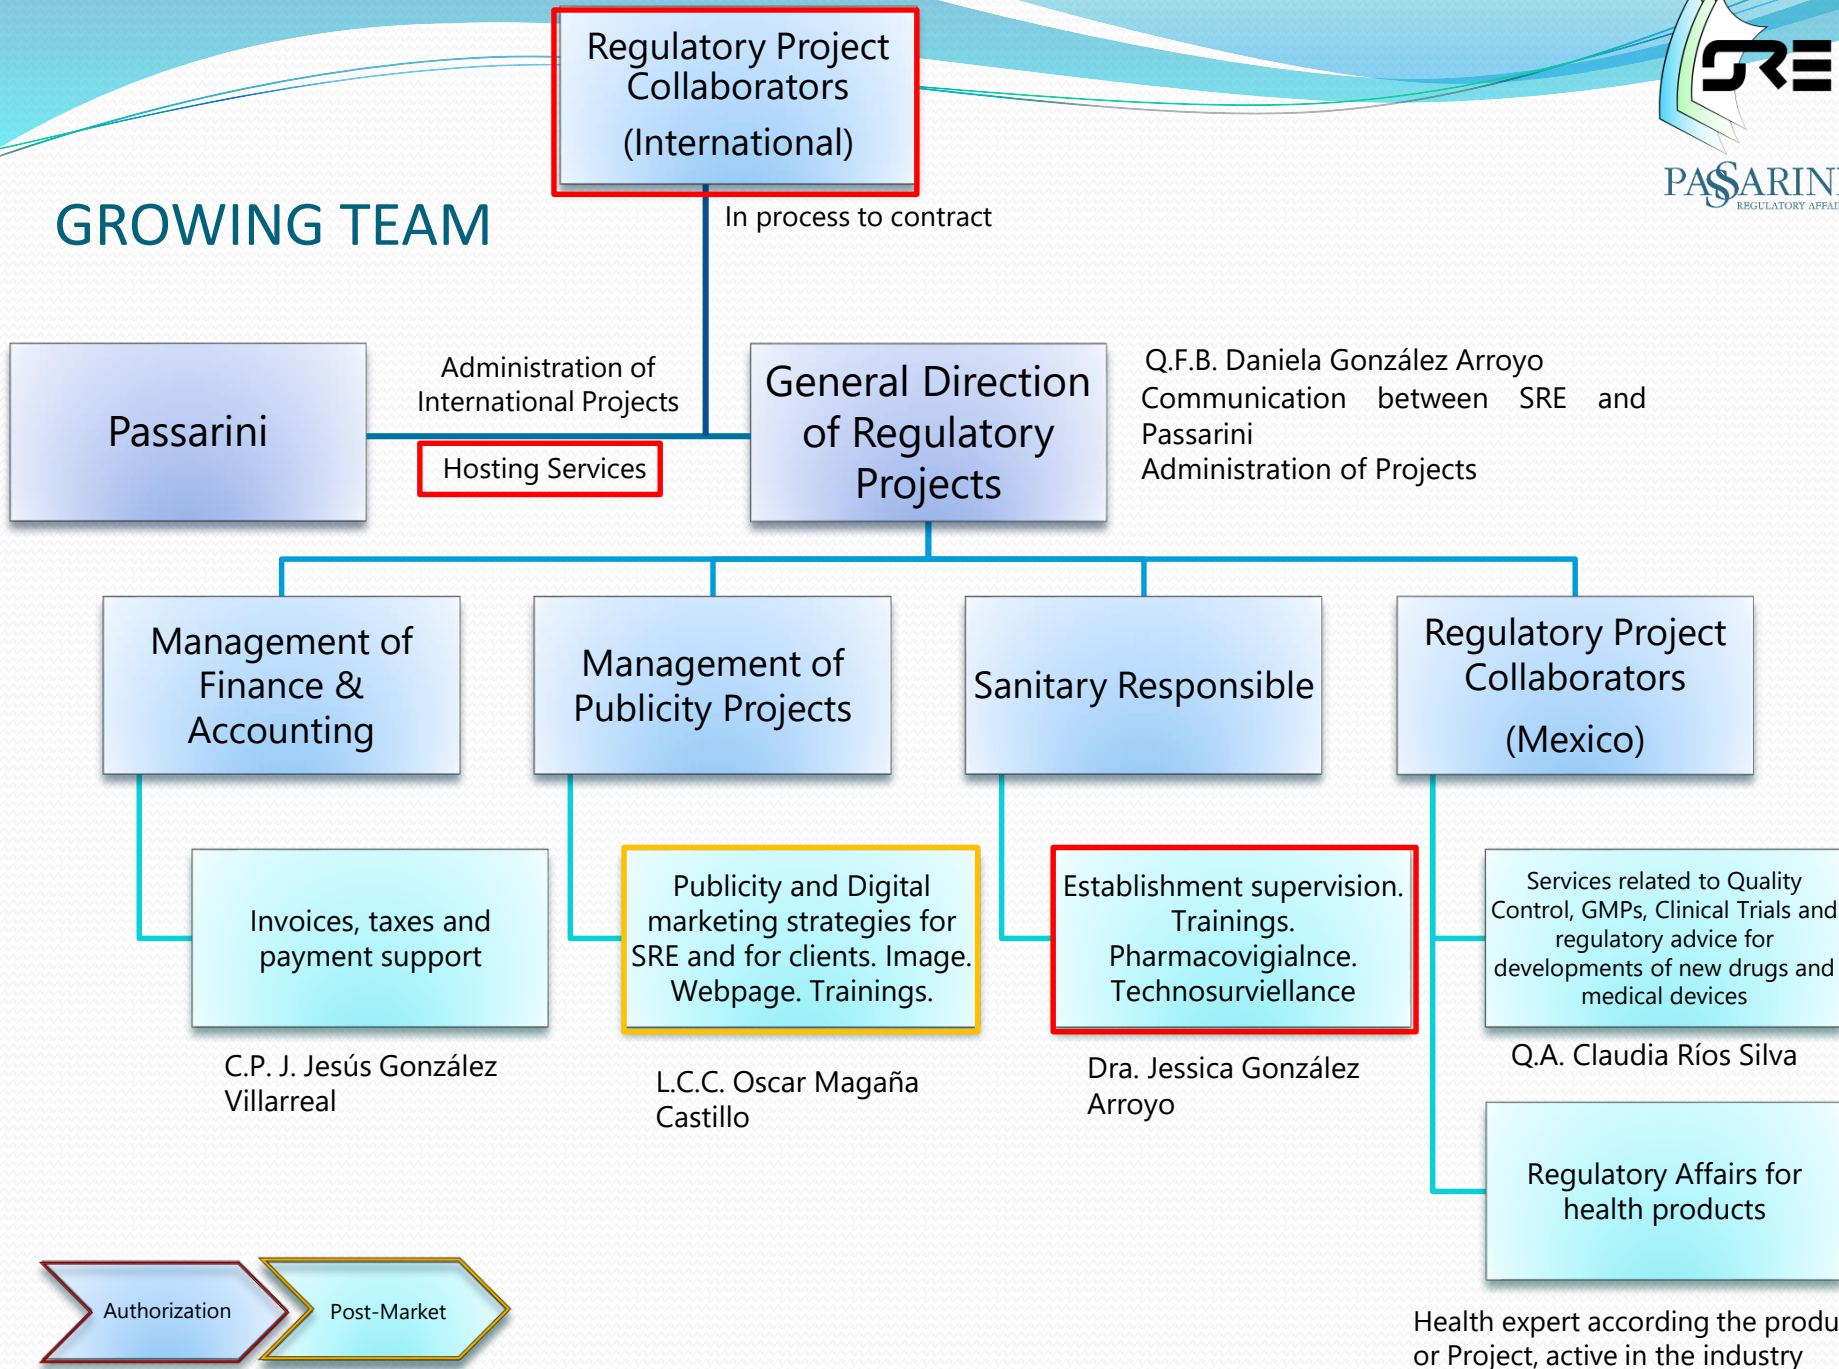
Regulatory Project Collaborators

(International)

SRE

PASSARINI
REGULATORY AFFAI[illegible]

GROWING TEAM

In process to contract

Passarini

Administration of International Projects

Hosting Services

General Direction of Regulatory Projects

Q.F.B. Daniela González Arroyo
Communication between SRE and Passarini
Administration of Projects

Management of Finance & Accounting

Management of Publicity Projects

Sanitary Responsible

Regulatory Project Collaborators

(Mexico)

Invoices, taxes and payment support

C.P. J. Jesús González Villarreal

Publicity and Digital marketing strategies for SRE and for clients. Image. Webpage. Trainings.

L.C.C. Oscar Magaña Castillo

Establishment supervision. Trainings. Pharmacovigialnce. Technosurviellance

Dra. Jessica González Arroyo

Services related to Quality Control, GMPs, Clinical Trials and regulatory advice for developments of new drugs and medical devices

Q.A. Claudia Ríos Silva

Regulatory Affairs for health products

Health expert according the produ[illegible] or Project, active in the industry

Authorization

Post-Market